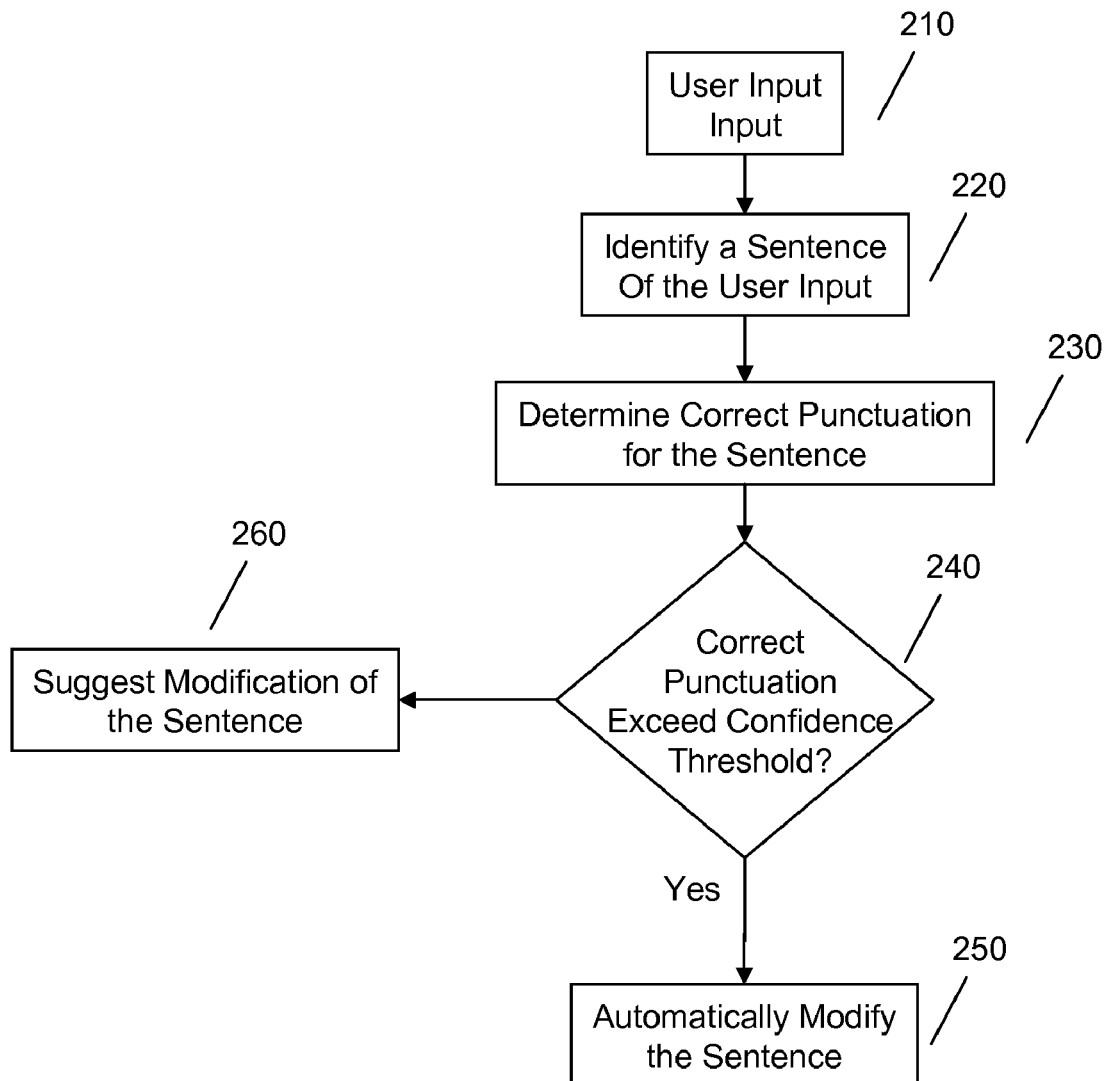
210

User Input Input

220

Identify a Sentence Of the User Input

230

Determine Correct Punctuation for the Sentence

260

240

Suggest Modification of the Sentence

Correct Punctuation Exceed Confidence Threshold?

Yes

250

Automatically Modify the Sentence